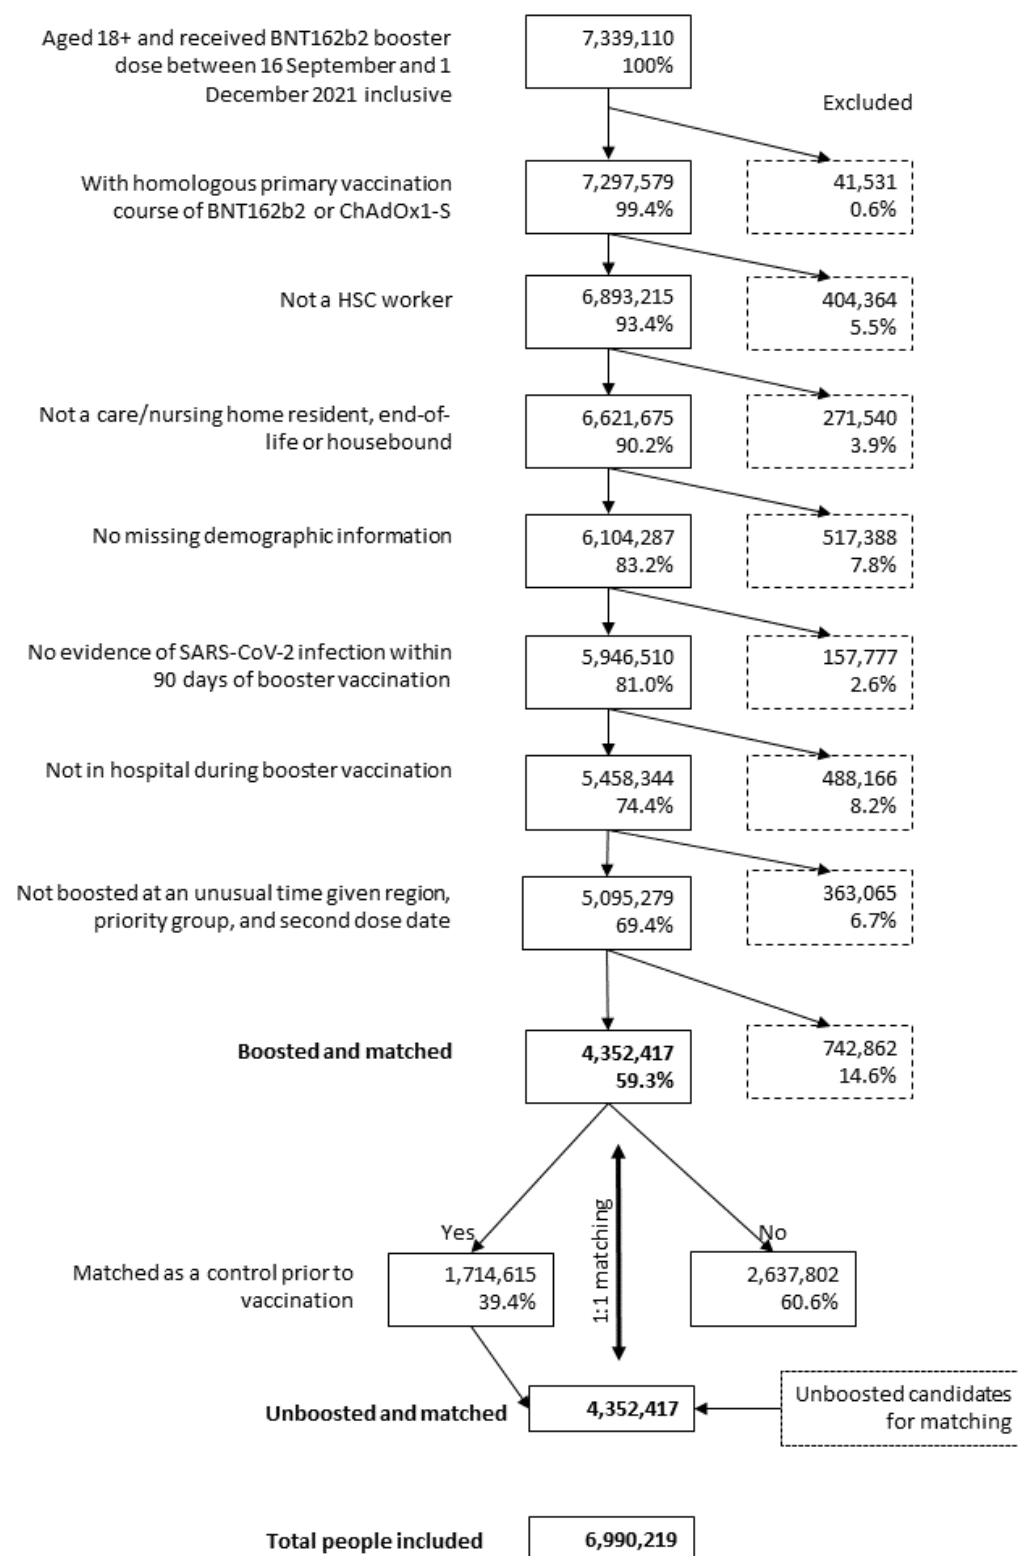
Aged 18+ and received BNT162b2 booster dose between 16 September and 1 December 2021 inclusive

7,339,110
100%

Excluded

With homologous primary vaccination course of BNT162b2 or ChAdOx1-S

7,297,579
99.4%

41,531
0.6%

Not a HSC worker

6,893,215
93.4%

404,364
5.5%

Not a care/nursing home resident, end-of-life or housebound

6,621,675
90.2%

271,540
3.9%

No missing demographic information

6,104,287
83.2%

517,388
7.8%

No evidence of SARS-CoV-2 infection within 90 days of booster vaccination

5,946,510
81.0%

157,777
2.6%

Not in hospital during booster vaccination

5,458,344
74.4%

488,166
8.2%

Not boosted at an unusual time given region, priority group, and second dose date

5,095,279
69.4%

363,065
6.7%

**Boosted and matched**

**4,352,417**
**59.3%**

742,862
14.6%

Yes

1:1 matching

No

Matched as a control prior to vaccination

1,714,615
39.4%

2,637,802
60.6%

**Unboosted and matched**

**4,352,417**

Unboosted candidates for matching

**Total people included**

**6,990,219**